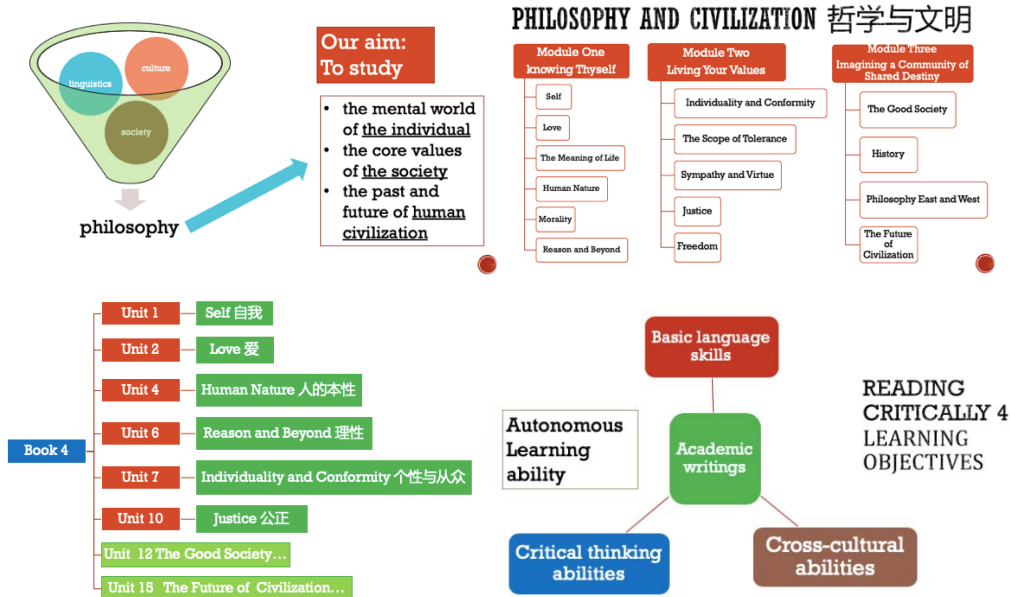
linguistics

culture

society

philosophy

Our aim:
To study

- the mental world of the individual
- the core values of the society
- the past and future of human civilization

PHILOSOPHY AND CIVILIZATION 哲学与文明

Module One
knowing Thyself

Self

Love

The Meaning of Life

Human Nature

Morality

Reason and Beyond

Module Two
Living Your Values

Individuality and Conformity

The Scope of Tolerance

Sympathy and Virtue

Justice

Freedom

Module Three
Imagining a Community of Shared Destiny

The Good Society

History

Philosophy East and West

The Future of Civilization

Book 4

Unit 1 Self 自我

Unit 2 Love 爱

Unit 4 Human Nature 人的本性

Unit 6 Reason and Beyond 理性

Unit 7 Individuality and Conformity 个性与从众

Unit 10 Justice 公正

Unit 12 The Good Society…

Unit 15 The Future of Civilization…

Basic language skills

Autonomous Learning ability

Academic writings

Critical thinking abilities

Cross-cultural abilities

READING CRITICALLY 4
LEARNING OBJECTIVES